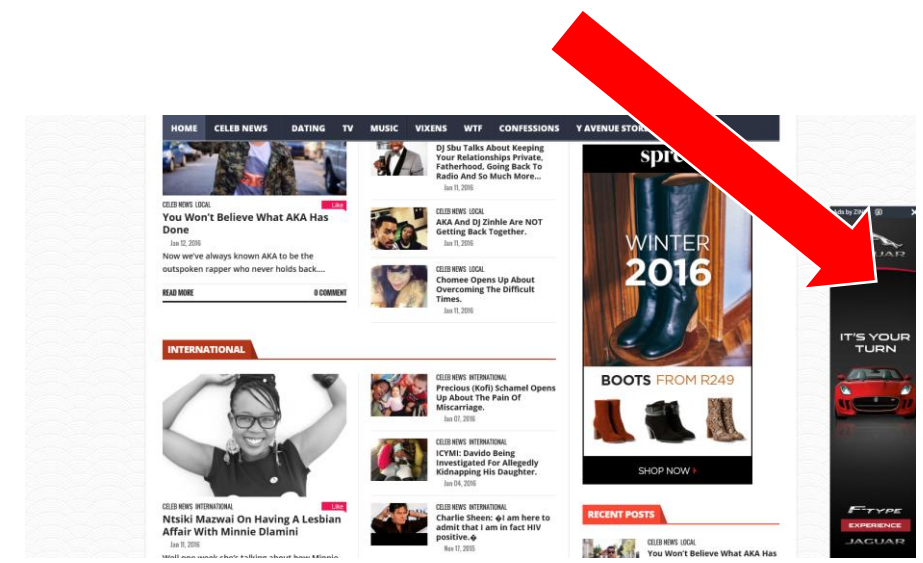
HOME CELEB NEWS DATING TV MUSIC VIXENS WTF CONFESSIONS Y AVENUE STOR

CELEB NEWS LOCAL
Like
You Won't Believe What AKA Has Done
Jun 12, 2016
Now we've always known AKA to be the outspoken rapper who never holds back....
READ MORE 0 COMMENT

DJ Sbu Talks About Keeping Your Relationships Private, Fatherhood, Going Back To Radio And So Much More...
Jun 11, 2016

CELEB NEWS LOCAL
AKA And DJ Zinhle Are NOT Getting Back Together.
Jun 11, 2016

CELEB NEWS LOCAL
Chomee Opens Up About Overcoming The Difficult Times.
Jun 11, 2016

spre
WINTER 2016
BOOTS FROM R249
SHOP NOW

INTERNATIONAL

CELEB NEWS INTERNATIONAL
Like
Ntsiki Mazwai On Having A Lesbian Affair With Minnie Dlamini
Jun 11, 2016

CELEB NEWS INTERNATIONAL
Precious (Kofi) Schamel Opens Up About The Pain Of Miscarriage.
Jun 07, 2016

CELEB NEWS INTERNATIONAL
ICYMI: Davido Being Investigated For Allegedly Kidnapping His Daughter.
Jun 04, 2016

CELEB NEWS INTERNATIONAL
Charlie Sheen: �I am here to admit that I am in fact HIV positive.�
Nov 17, 2015

RECENT POSTS
CELEB NEWS LOCAL
You Won't Believe What AKA Has

JAGUAR
IT'S YOUR TURN
F-TYPE
EXPERIENCE
JAGUAR